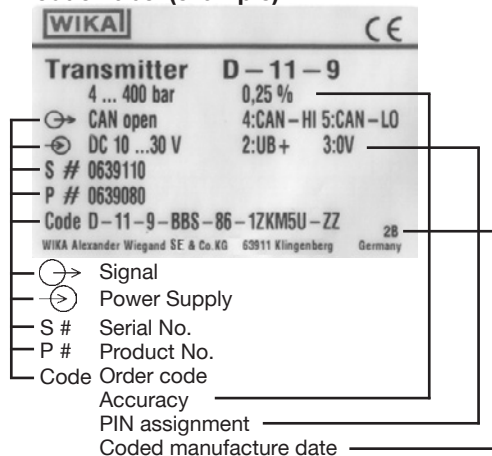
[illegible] (example)

WIKA

CE

Transmitter D – 11 – 9

4 ... 400 bar 0,25 %

CAN open 4:CAN – HI 5:CAN – LO

DC 10 ...30 V 2:UB + 3:0V

S # 0639110

P # 0639080

Code D – 11 – 9 – BBS – 86 – 1ZKM5U – ZZ 28

WIKA Alexander Wiegand SE & Co.KG 63911 Klingenberg Germany

Signal

Power Supply

S # Serial No.

P # Product No.

Code Order code

Accuracy

PIN assignment

Coded manufacture date